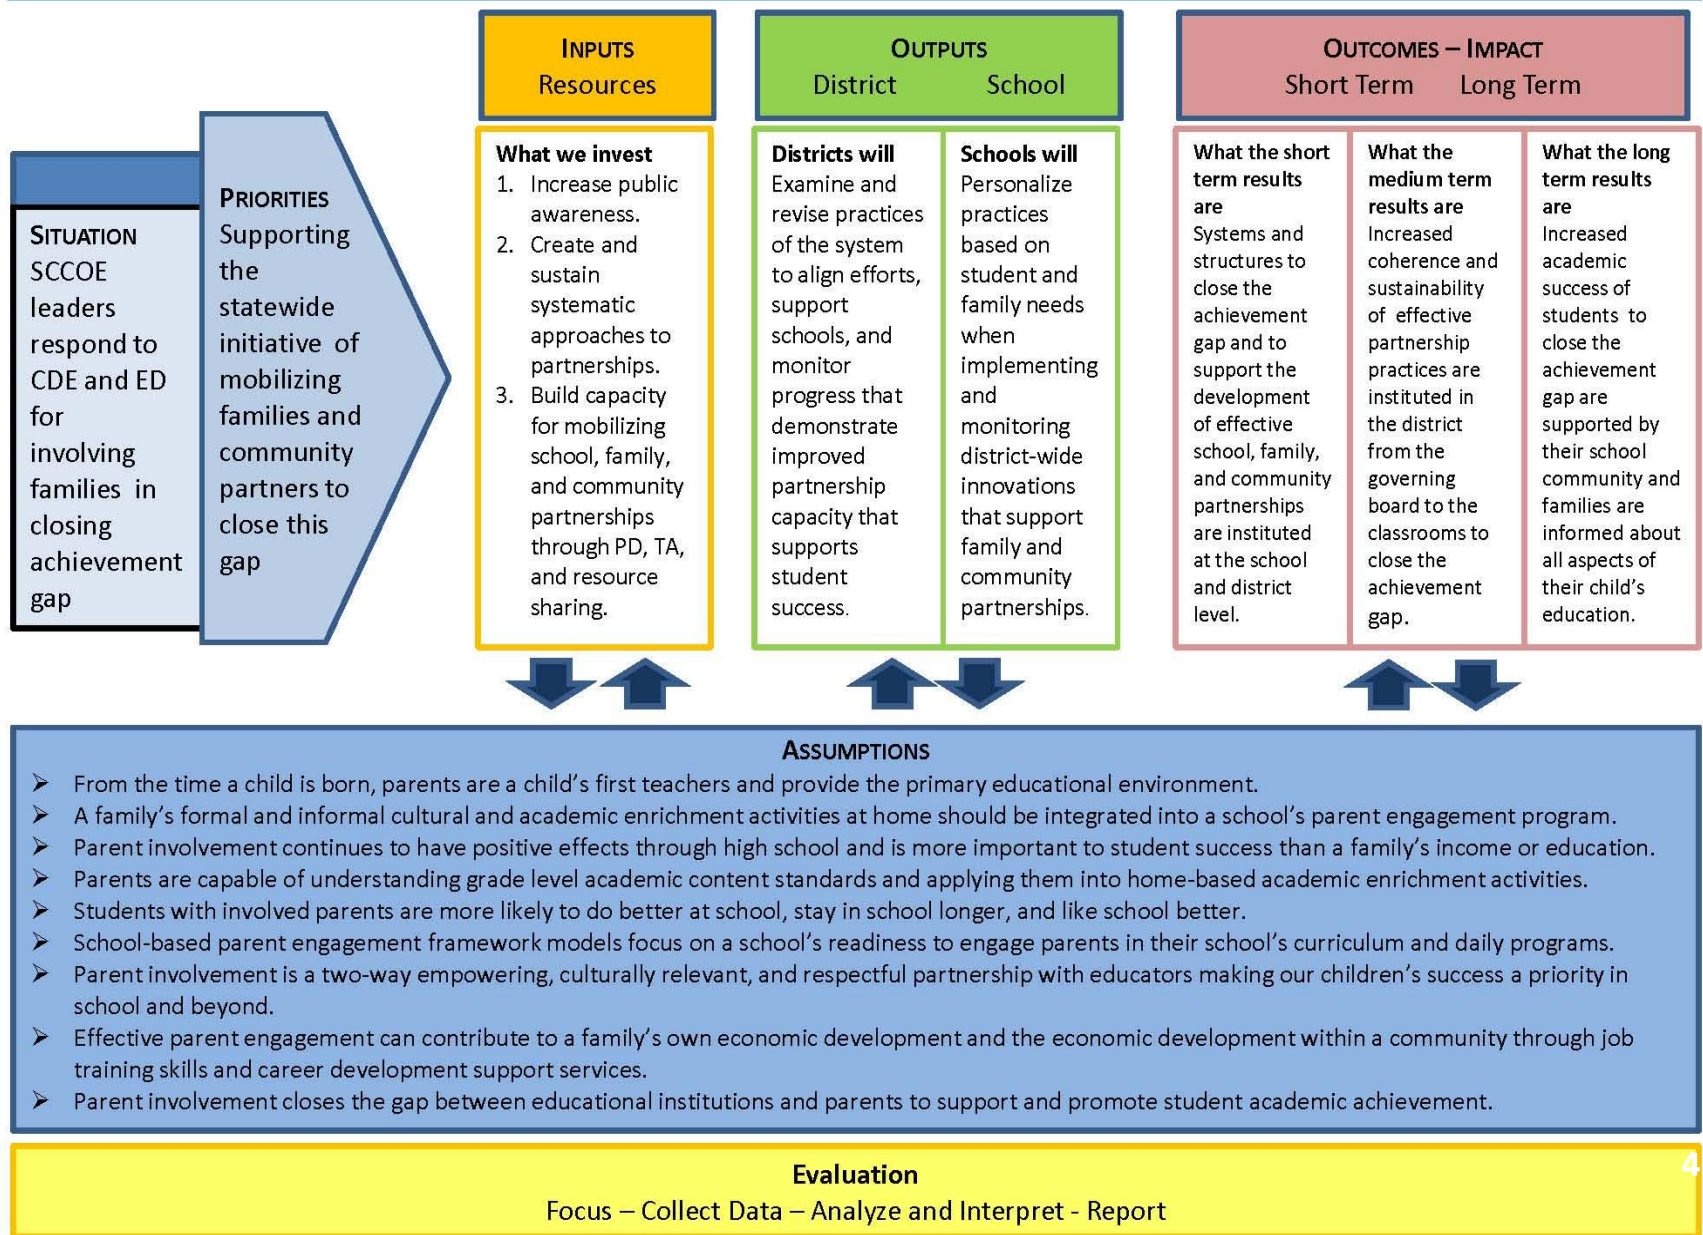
SITUATION
SCCOE leaders respond to CDE and ED for involving families in closing achievement gap

PRIORITIES
Supporting the statewide initiative of mobilizing families and community partners to close this gap

INPUTS
Resources

What we invest
1. Increase public awareness.
2. Create and sustain systematic approaches to partnerships.
3. Build capacity for mobilizing school, family, and community partnerships through PD, TA, and resource sharing.

OUTPUTS
District School

Districts will
Examine and revise practices of the system to align efforts, support schools, and monitor progress that demonstrate improved partnership capacity that supports student success.

Schools will
Personalize practices based on student and family needs when implementing and monitoring district-wide innovations that support family and community partnerships.

OUTCOMES – IMPACT
Short Term Long Term

What the short term results are
Systems and structures to close the achievement gap and to support the development of effective school, family, and community partnerships are instituted at the school and district level.

What the medium term results are
Increased coherence and sustainability of effective partnership practices are instituted in the district from the governing board to the classrooms to close the achievement gap.

What the long term results are
Increased academic success of students to close the achievement gap are supported by their school community and families are informed about all aspects of their child's education.

ASSUMPTIONS
➢ From the time a child is born, parents are a child's first teachers and provide the primary educational environment.
➢ A family's formal and informal cultural and academic enrichment activities at home should be integrated into a school's parent engagement program.
➢ Parent involvement continues to have positive effects through high school and is more important to student success than a family's income or education.
➢ Parents are capable of understanding grade level academic content standards and applying them into home-based academic enrichment activities.
➢ Students with involved parents are more likely to do better at school, stay in school longer, and like school better.
➢ School-based parent engagement framework models focus on a school's readiness to engage parents in their school's curriculum and daily programs.
➢ Parent involvement is a two-way empowering, culturally relevant, and respectful partnership with educators making our children's success a priority in school and beyond.
➢ Effective parent engagement can contribute to a family's own economic development and the economic development within a community through job training skills and career development support services.
➢ Parent involvement closes the gap between educational institutions and parents to support and promote student academic achievement.

Evaluation
Focus – Collect Data – Analyze and Interpret - Report

4